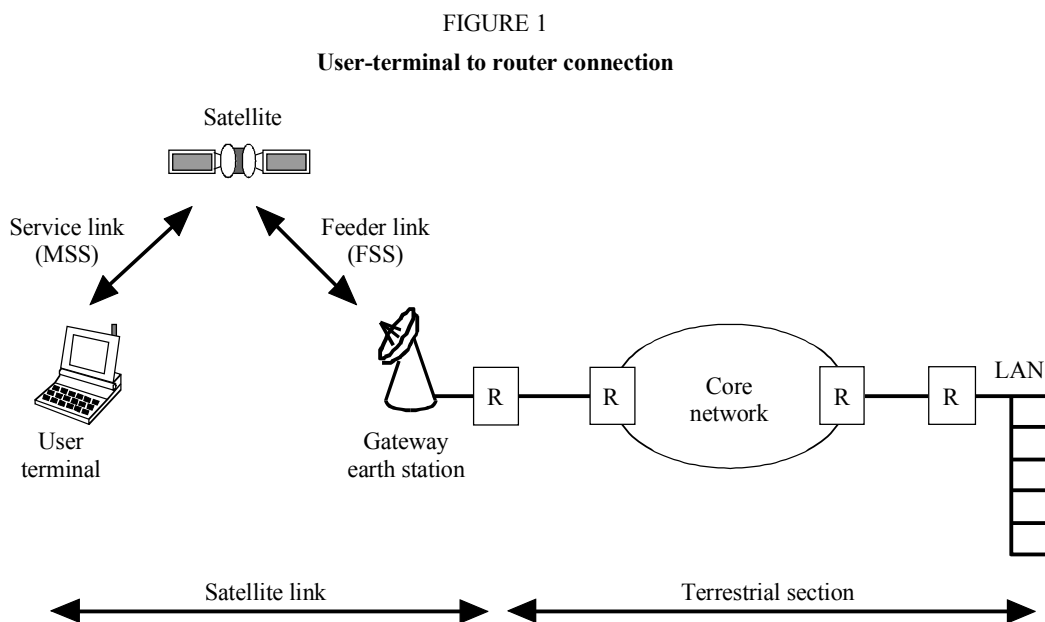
FIGURE 1

**User-terminal to router connection**

Satellite

Service link (MSS)

Feeder link (FSS)

User terminal

Gateway earth station

R

R

Core network

R

R

LAN

Satellite link

Terrestrial section